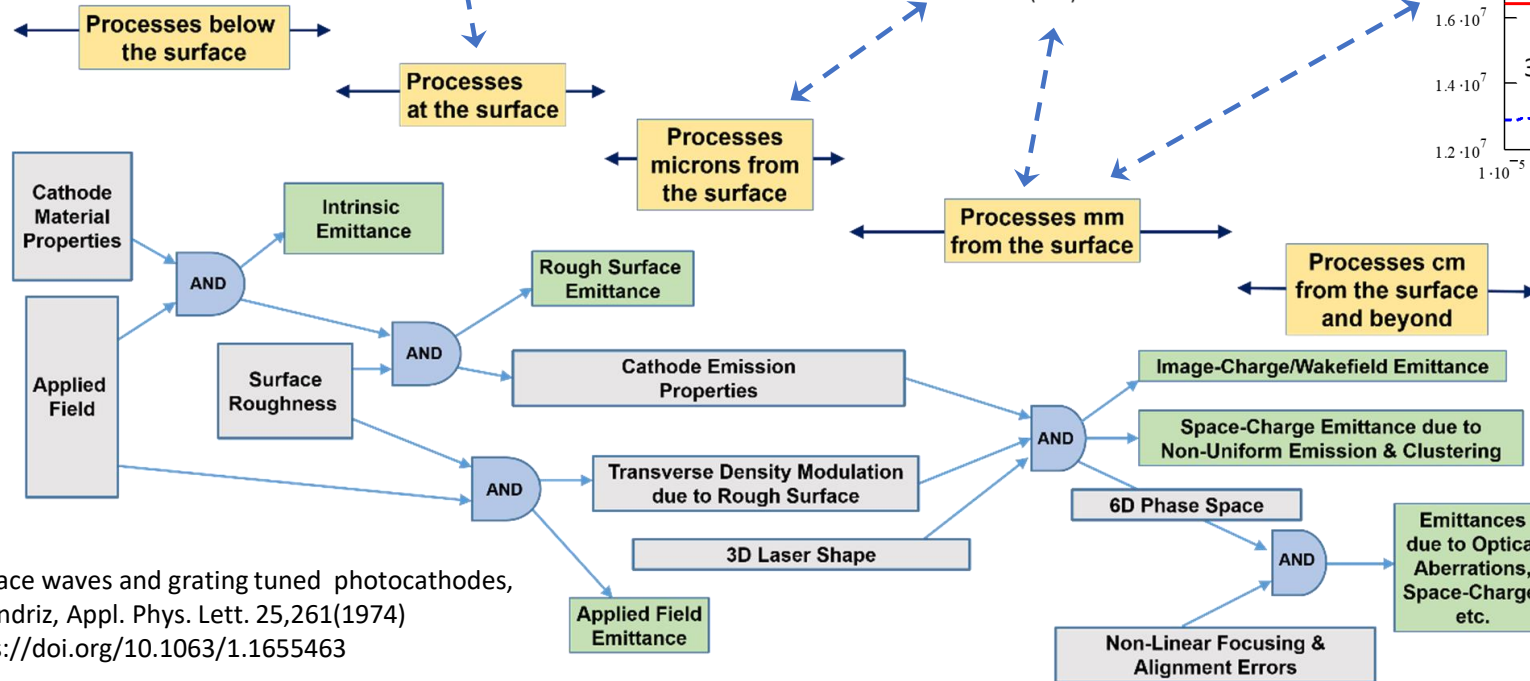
Processes below the surface

Processes at the surface

Processes microns from the surface

Processes mm from the surface

Processes cm from the surface and beyond

$1.6 \cdot 10^7$

$1.4 \cdot 10^7$

$1.2 \cdot 10^7$

$1 \cdot 10^{-5}$

Cathode Material Properties

Applied Field

AND

Intrinsic Emittance

Rough Surface Emittance

Surface Roughness

AND

Cathode Emission Properties

AND

Transverse Density Modulation due to Rough Surface

3D Laser Shape

Applied Field Emittance

AND

Image-Charge/Wakefield Emittance

Space-Charge Emittance due to Non-Uniform Emission & Clustering

6D Phase Space

AND

Emittances due to Optica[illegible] Aberrations, Space-Charge etc.

Non-Linear Focusing & Alignment Errors

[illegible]ace waves and grating tuned photocathodes, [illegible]ndriz, Appl. Phys. Lett. 25,261(1974) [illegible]s://doi.org/10.1063/1.1655463